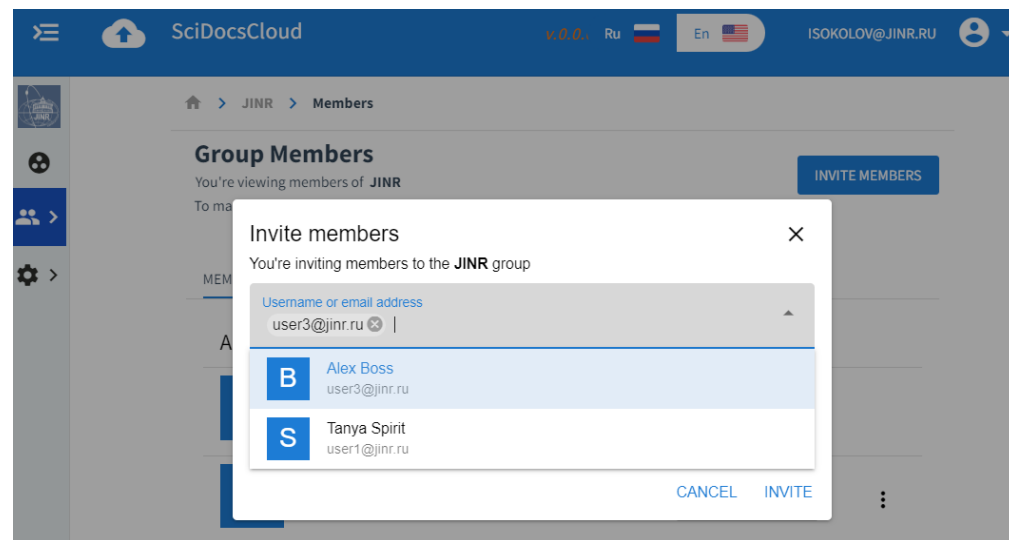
SciDocsCloud

v.0.0.. Ru En ISOKOLOV@JINR.RU

JINR > Members

Group Members

You're viewing members of JINR

To ma

INVITE MEMBERS

MEM

A

Invite members

You're inviting members to the JINR group

Username or email address

user3@jinr.ru

B Alex Boss
user3@jinr.ru

S Tanya Spirit
user1@jinr.ru

CANCEL INVITE